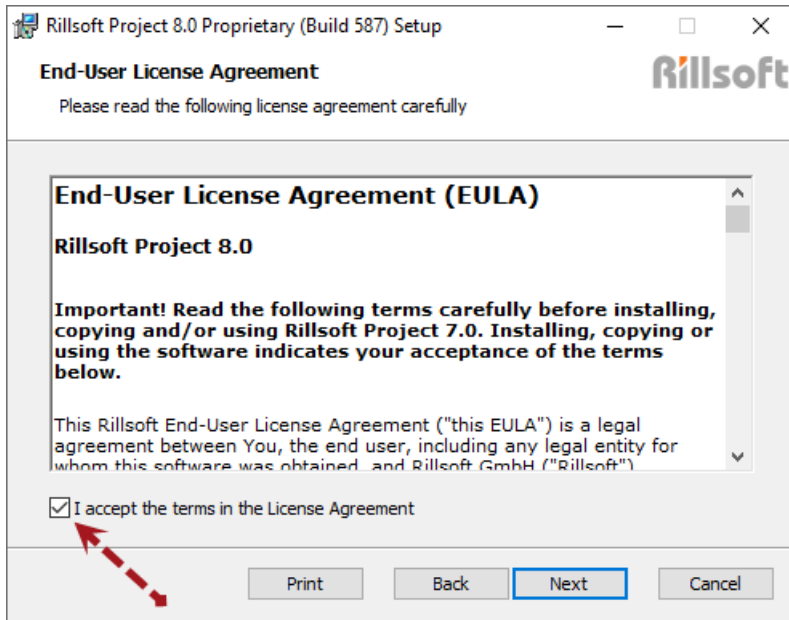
Rillsoft Project 8.0 Proprietary (Build 587) Setup

End-User License Agreement

Please read the following license agreement carefully

Rillsoft

End-User License Agreement (EULA)

Rillsoft Project 8.0

Important! Read the following terms carefully before installing, copying and/or using Rillsoft Project 7.0. Installing, copying or using the software indicates your acceptance of the terms below.

This Rillsoft End-User License Agreement ("this EULA") is a legal agreement between You, the end user, including any legal entity for whom this software was obtained, and Rillsoft GmbH ("Rillsoft")

I accept the terms in the License Agreement

Print

Back

Next

Cancel